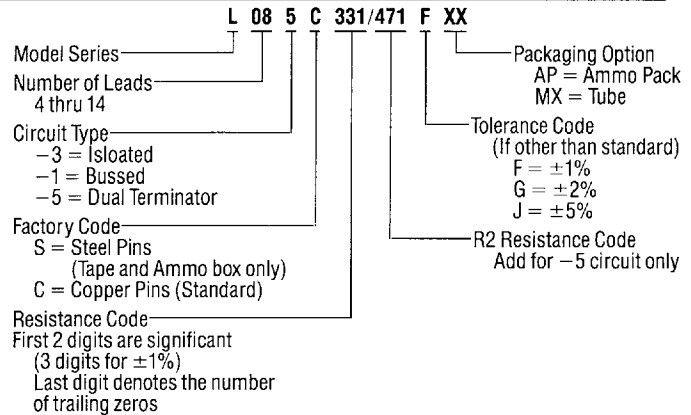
L 08 5 C 331/471 F XX

Model Series

Number of Leads
4 thru 14

Circuit Type
−3 = Isloated
−1 = Bussed
−5 = Dual Terminator

Factory Code
S = Steel Pins
(Tape and Ammo box only)
C = Copper Pins (Standard)

Resistance Code
First 2 digits are significant
(3 digits for ±1%)
Last digit denotes the number of trailing zeros

Packaging Option
AP = Ammo Pack
MX = Tube

Tolerance Code
(If other than standard)
F = ±1%
G = ±2%
J = ±5%

R2 Resistance Code
Add for −5 circuit only